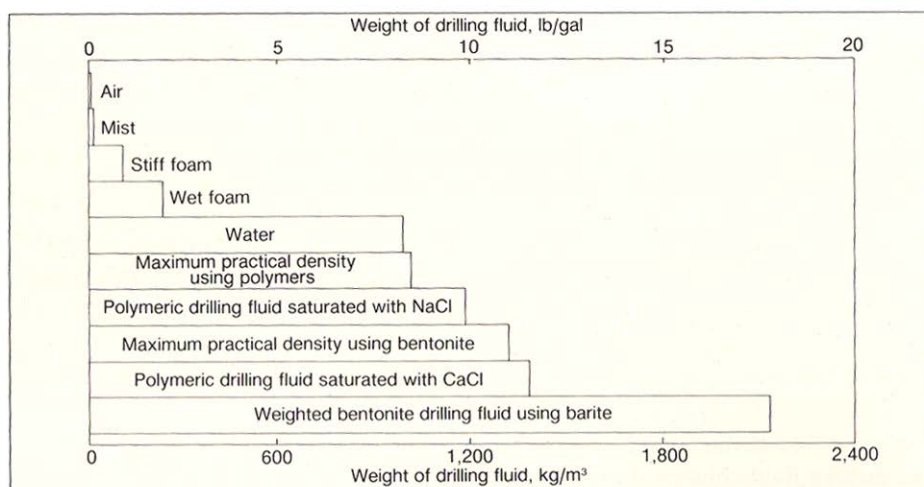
Weight of drilling fluid, lb/gal

0 5 10 15 20

Air

Mist

Stiff foam

Wet foam

Water

Maximum practical density using polymers

Polymeric drilling fluid saturated with NaCl

Maximum practical density using bentonite

Polymeric drilling fluid saturated with CaCl

Weighted bentonite drilling fluid using barite

0 600 1,200 1,800 2,400

Weight of drilling fluid, kg/m³